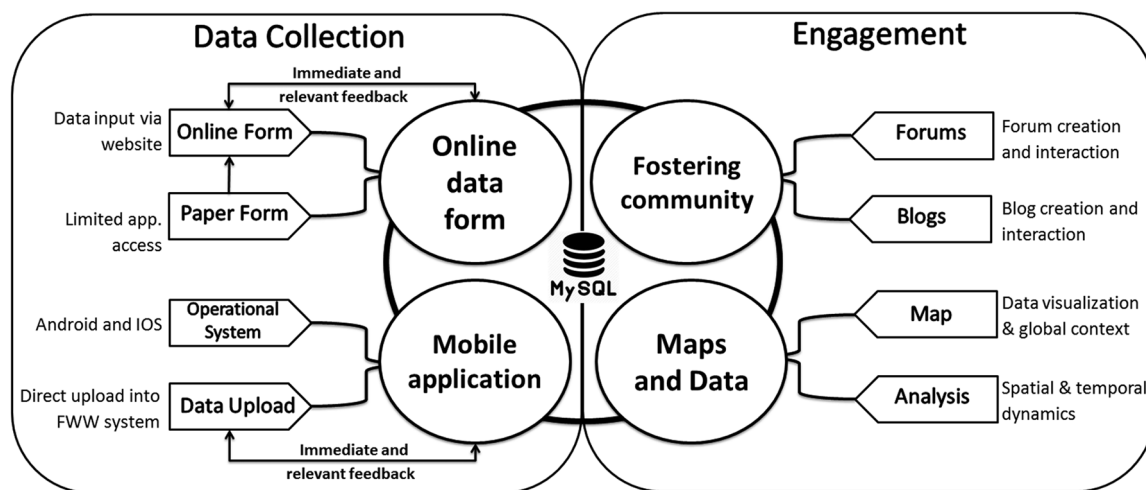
Data Collection

Engagement

Immediate and relevant feedback

Data input via website

Online Form

Limited app. access

Paper Form

Online data form

Fostering community

Forums

Forum creation and interaction

Blogs

Blog creation and interaction

MySQL

Android and IOS

Operational System

Direct upload into FWW system

Data Upload

Mobile application

Maps and Data

Map

Data visualization & global context

Analysis

Spatial & temporal dynamics

Immediate and relevant feedback